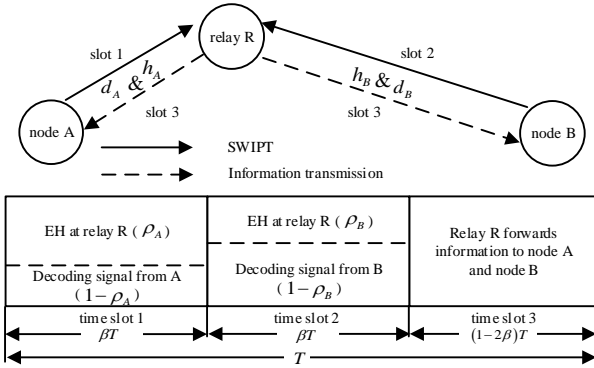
relay R

slot 1

$h_A$

$d_A$ &

slot 3

slot 2

$h_B$ & $d_B$

slot 3

node A

node B

SWIPT

Information transmission

| EH at relay R ( $\rho_A$ ) / Decoding signal from A ( $1-\rho_A$ ) | EH at relay R ( $\rho_B$ ) / Decoding signal from B ( $1-\rho_B$ ) | Relay R forwards information to node A and node B |
|---|---|---|
| time slot 1 $\beta T$ | time slot 2 $\beta T$ | time slot 3 $(1-2\beta)T$ |

$T$